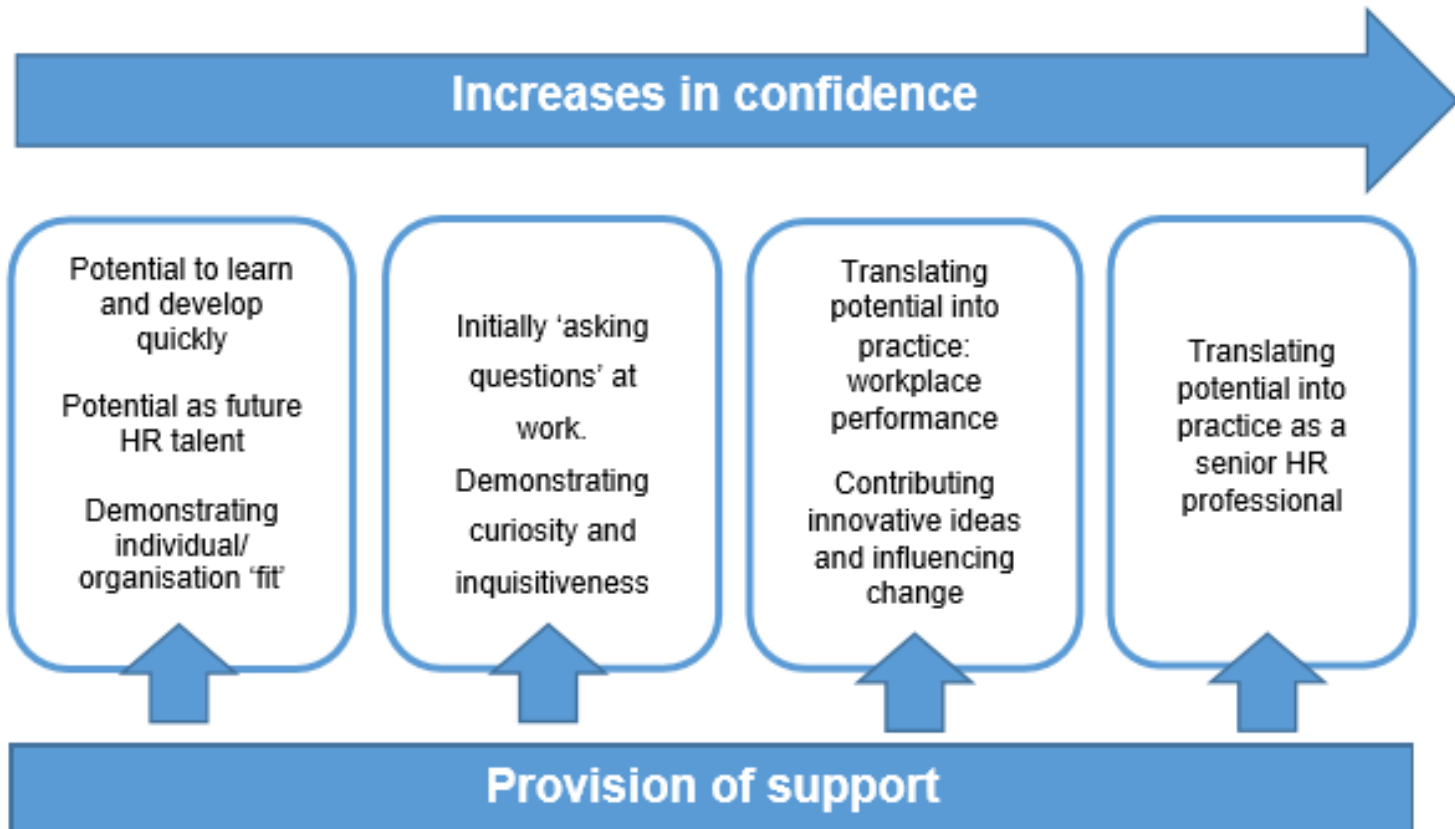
Increases in confidence

Potential to learn and develop quickly

Potential as future HR talent

Demonstrating individual/ organisation ‘fit’

Initially ‘asking questions’ at work.

Demonstrating curiosity and inquisitiveness

Translating potential into practice: workplace performance

Contributing innovative ideas and influencing change

Translating potential into practice as a senior HR professional

Provision of support